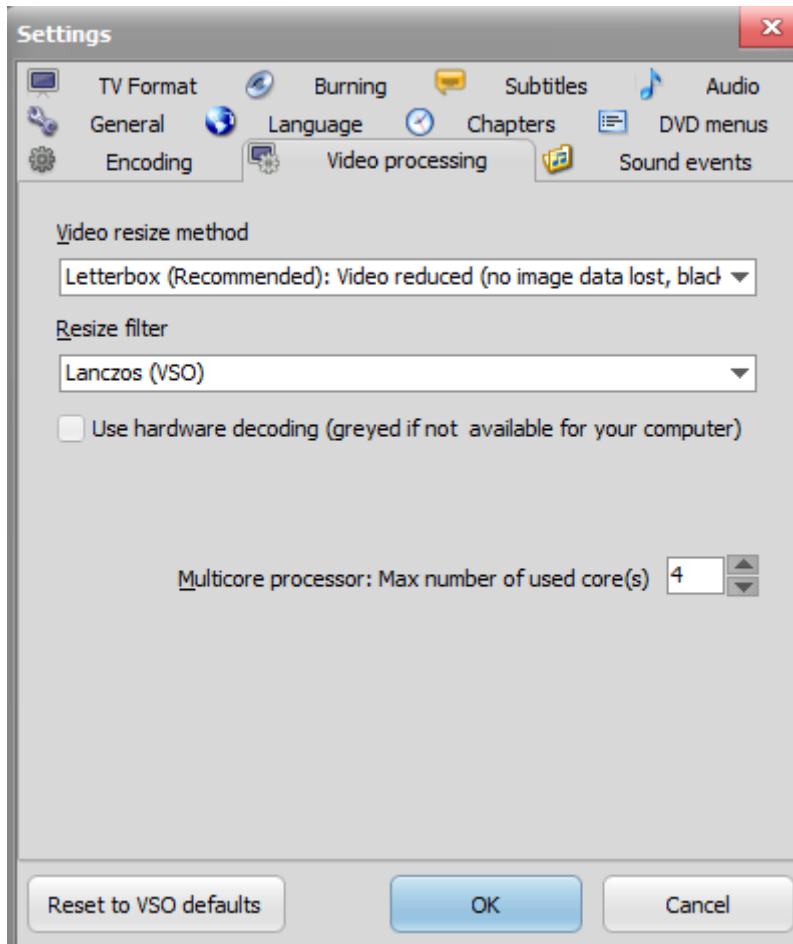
Settings

TV Format
Burning
Subtitles
Audio
General
Language
Chapters
DVD menus
Encoding
Video processing
Sound events

Video resize method

Letterbox (Recommended): Video reduced (no image data lost, black

Resize filter

Lanczos (VSO)

Use hardware decoding (greyed if not available for your computer)

Multicore processor: Max number of used core(s) 4

Reset to VSO defaults
OK
Cancel